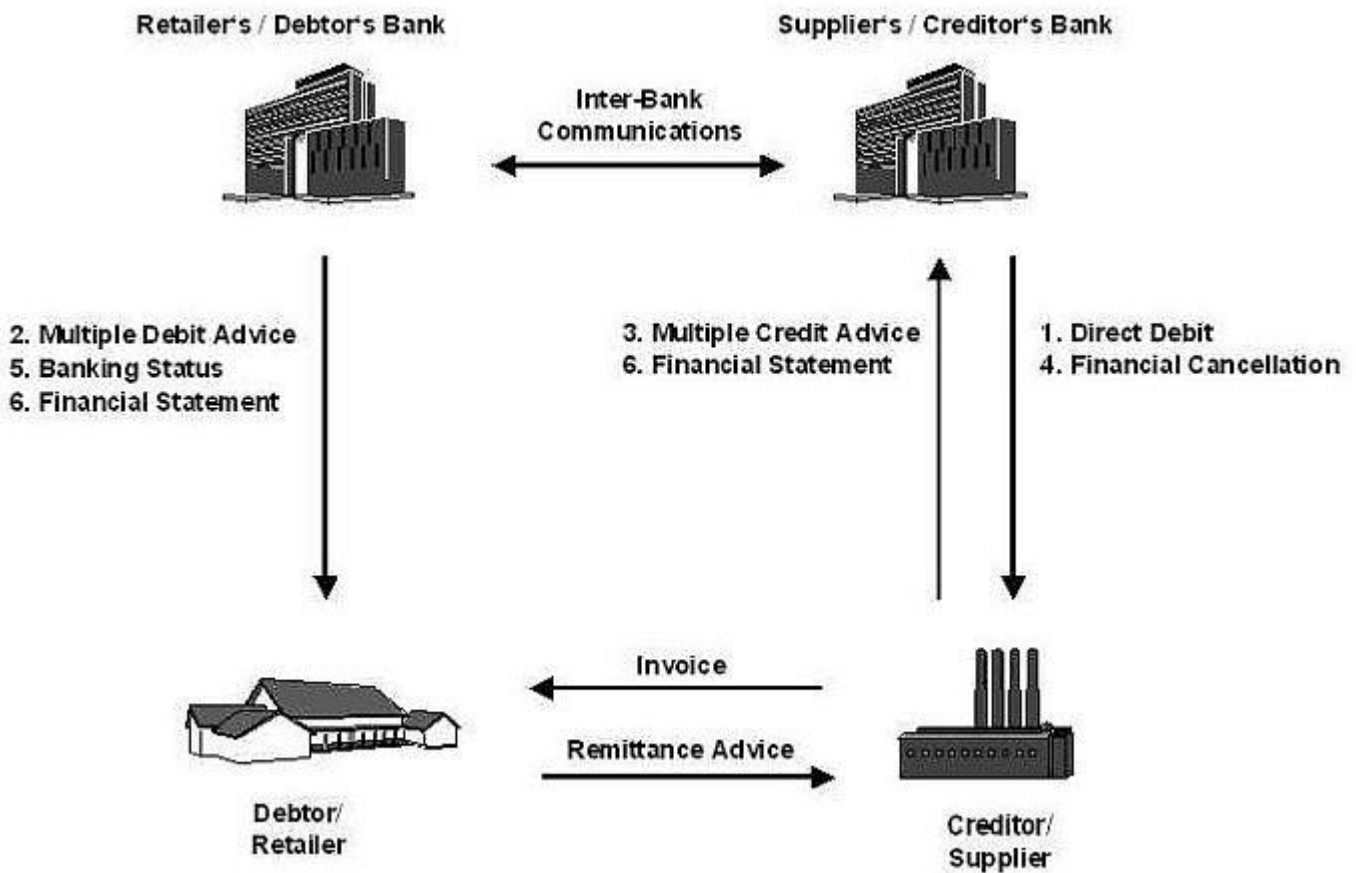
Retailer's / Debtor's Bank

Supplier's / Creditor's Bank

Inter-Bank Communications

2. Multiple Debit Advice
5. Banking Status
6. Financial Statement

3. Multiple Credit Advice
6. Financial Statement

1. Direct Debit
4. Financial Cancellation

Invoice

Remittance Advice

Debtor/ Retailer

Creditor/ Supplier